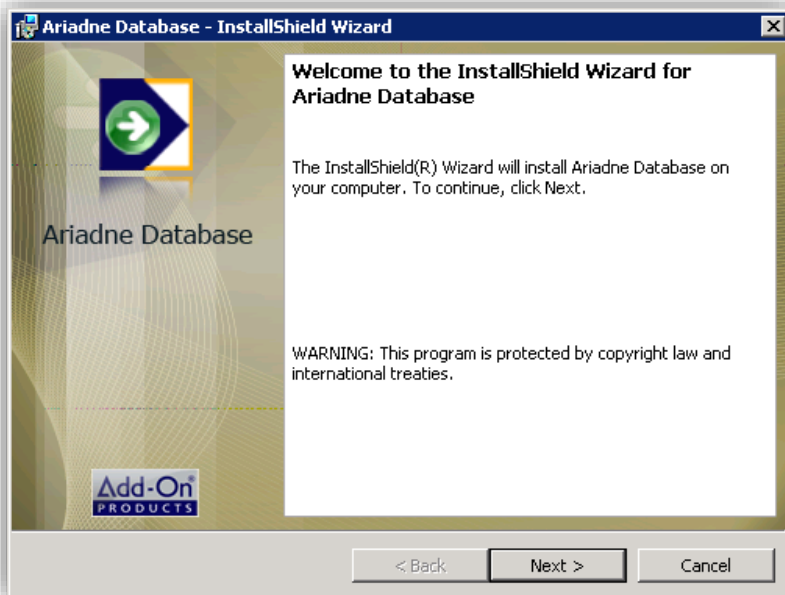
Ariadne Database - InstallShield Wizard

Ariadne Database

Add-On PRODUCTS

Welcome to the InstallShield Wizard for Ariadne Database

The InstallShield(R) Wizard will install Ariadne Database on your computer. To continue, click Next.

WARNING: This program is protected by copyright law and international treaties.

< Back
Next >
Cancel